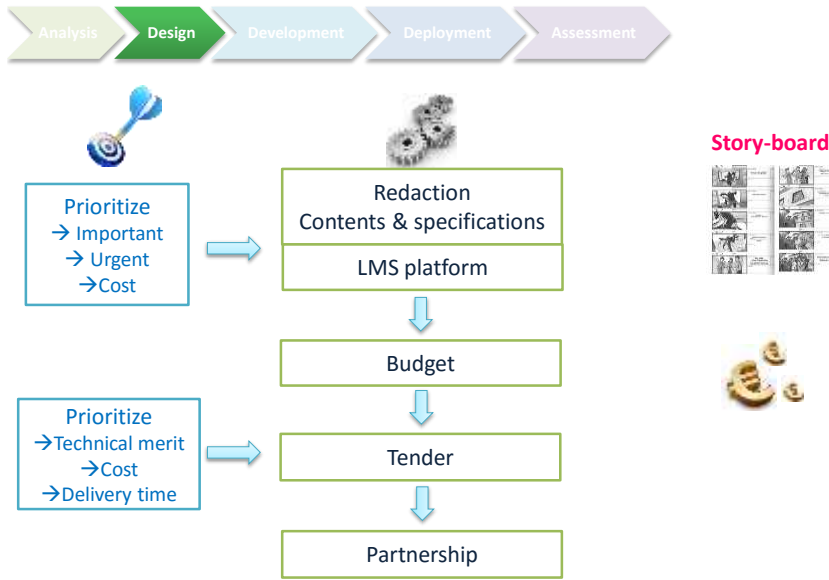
Analysis Design Development Deployment Assessment

Prioritize
→ Important
→ Urgent
→Cost

Redaction
Contents & specifications

LMS platform

Budget

Prioritize
→Technical merit
→Cost
→Delivery time

Tender

Partnership

Story-board